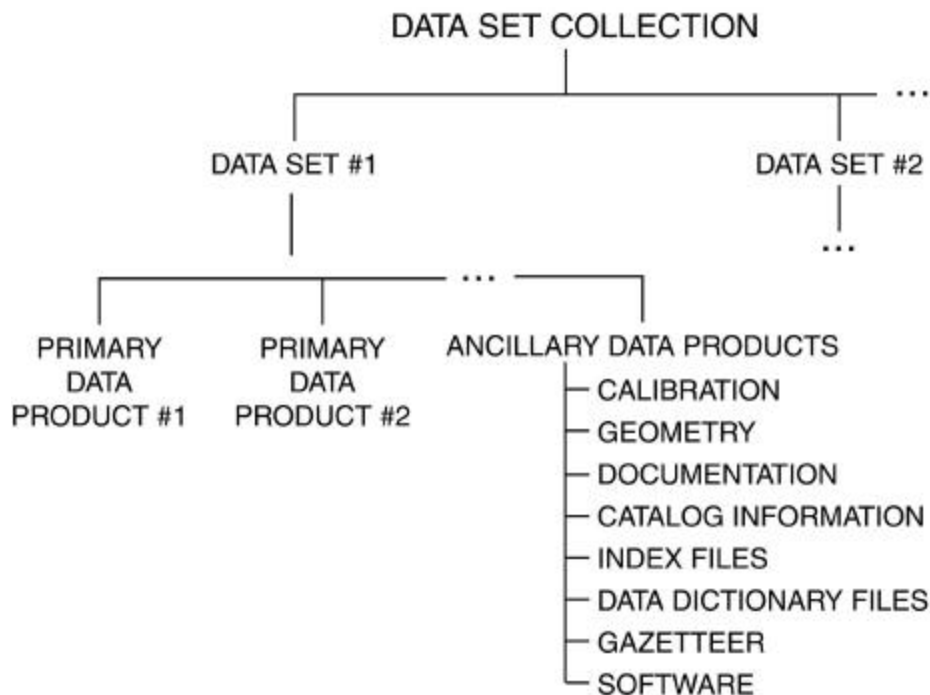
DATA SET COLLECTION

...

DATA SET #1

DATA SET #2

...

...

PRIMARY DATA PRODUCT #1

PRIMARY DATA PRODUCT #2

ANCILLARY DATA PRODUCTS

CALIBRATION

GEOMETRY

DOCUMENTATION

CATALOG INFORMATION

INDEX FILES

DATA DICTIONARY FILES

GAZETTEER

SOFTWARE